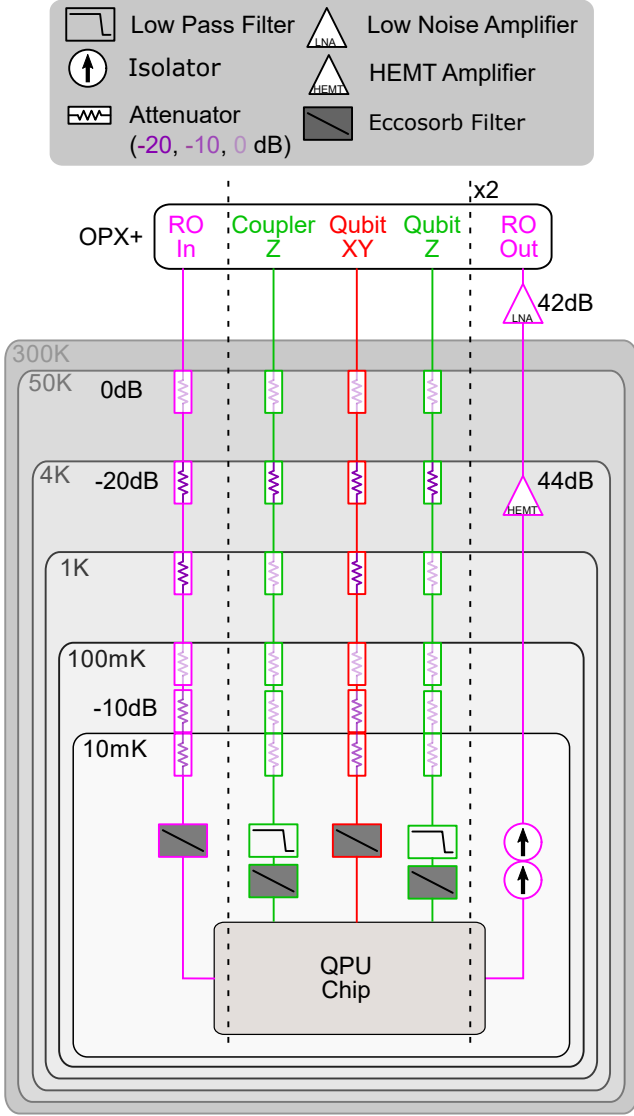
Low Pass Filter
LNA
Low Noise Amplifier
Isolator
HEMT
HEMT Amplifier
Attenuator (-20, -10, 0 dB)
Eccosorb Filter

x2
OPX+
RO In
Coupler Z
Qubit XY
Qubit Z
RO Out
LNA
42dB
300K
50K
0dB
4K
-20dB
44dB
HEMT
1K
100mK
-10dB
10mK
QPU Chip